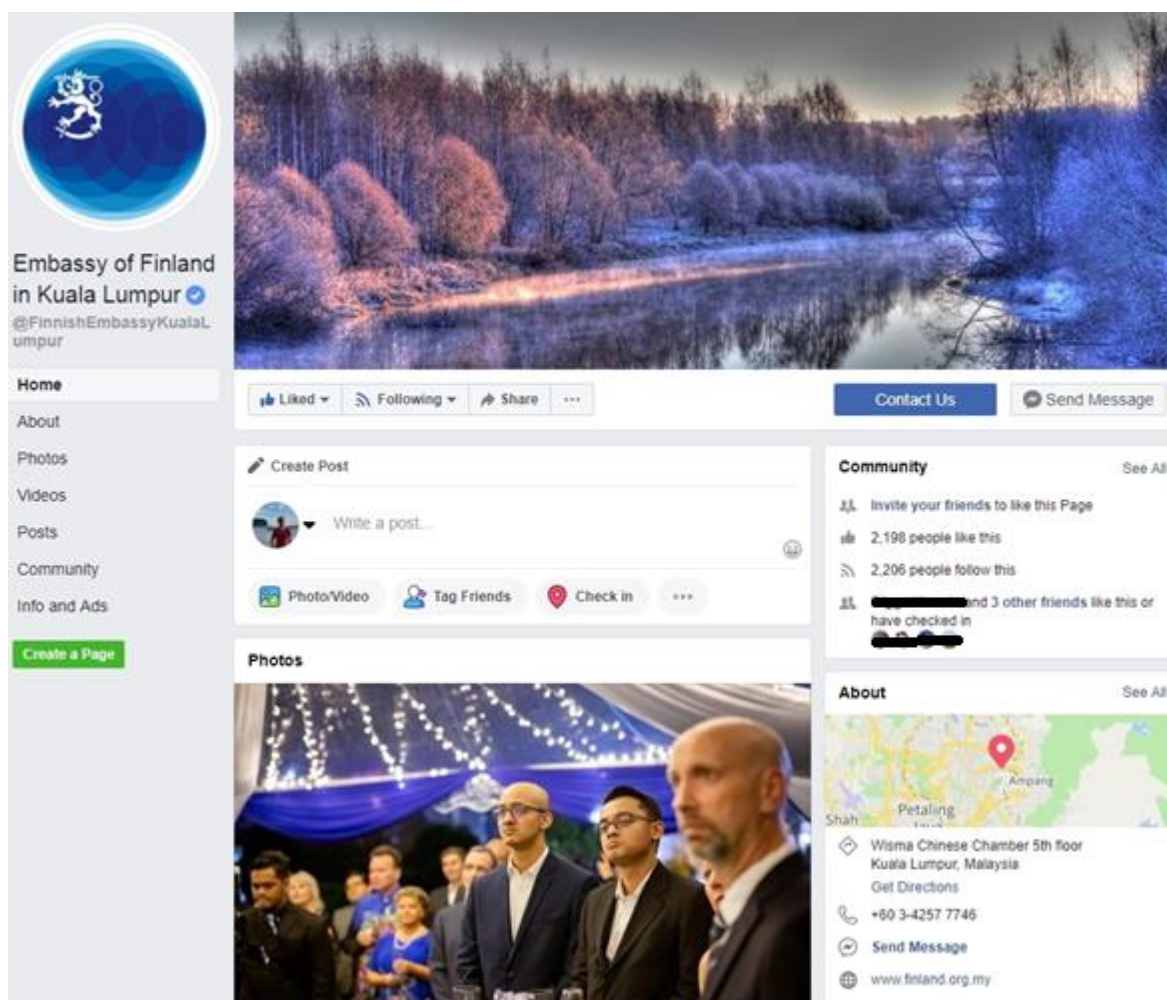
Embassy of Finland in Kuala Lumpur

@FinnishEmbassyKualaLumpur

Home

About

Photos

Videos

Posts

Community

Info and Ads

Create a Page

Liked ▾

Following ▾

Share

···

Contact Us

Send Message

Create Post

Write a post...

Photo/Video

Tag Friends

Check in

···

Photos

Community

See All

Invite your friends to like this Page

2,198 people like this

2,206 people follow this

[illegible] and 3 other friends like this or have checked in

About

See All

Ampang

Petaling

Shah

Wisma Chinese Chamber 5th floor Kuala Lumpur, Malaysia

Get Directions

+60 3-4257 7746

Send Message

www.finland.org.my